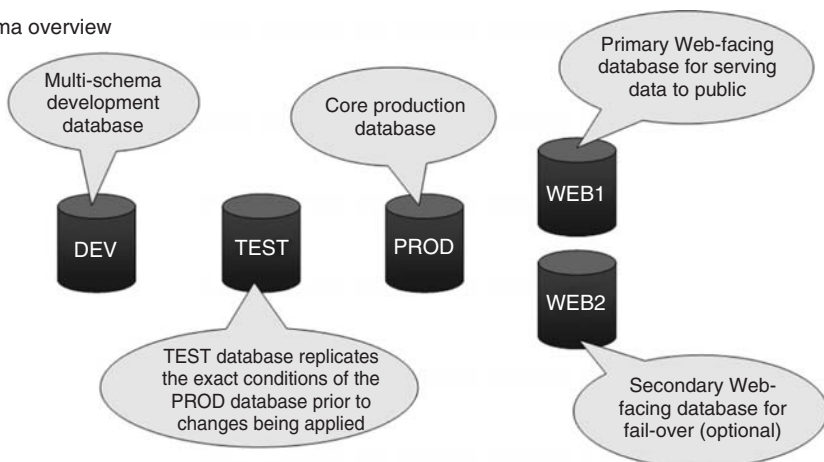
ma overview

Multi-schema development database

DEV

TEST

Core production database

PROD

Primary Web-facing database for serving data to public

WEB1

WEB2

TEST database replicates the exact conditions of the PROD database prior to changes being applied

Secondary Web-facing database for fail-over (optional)